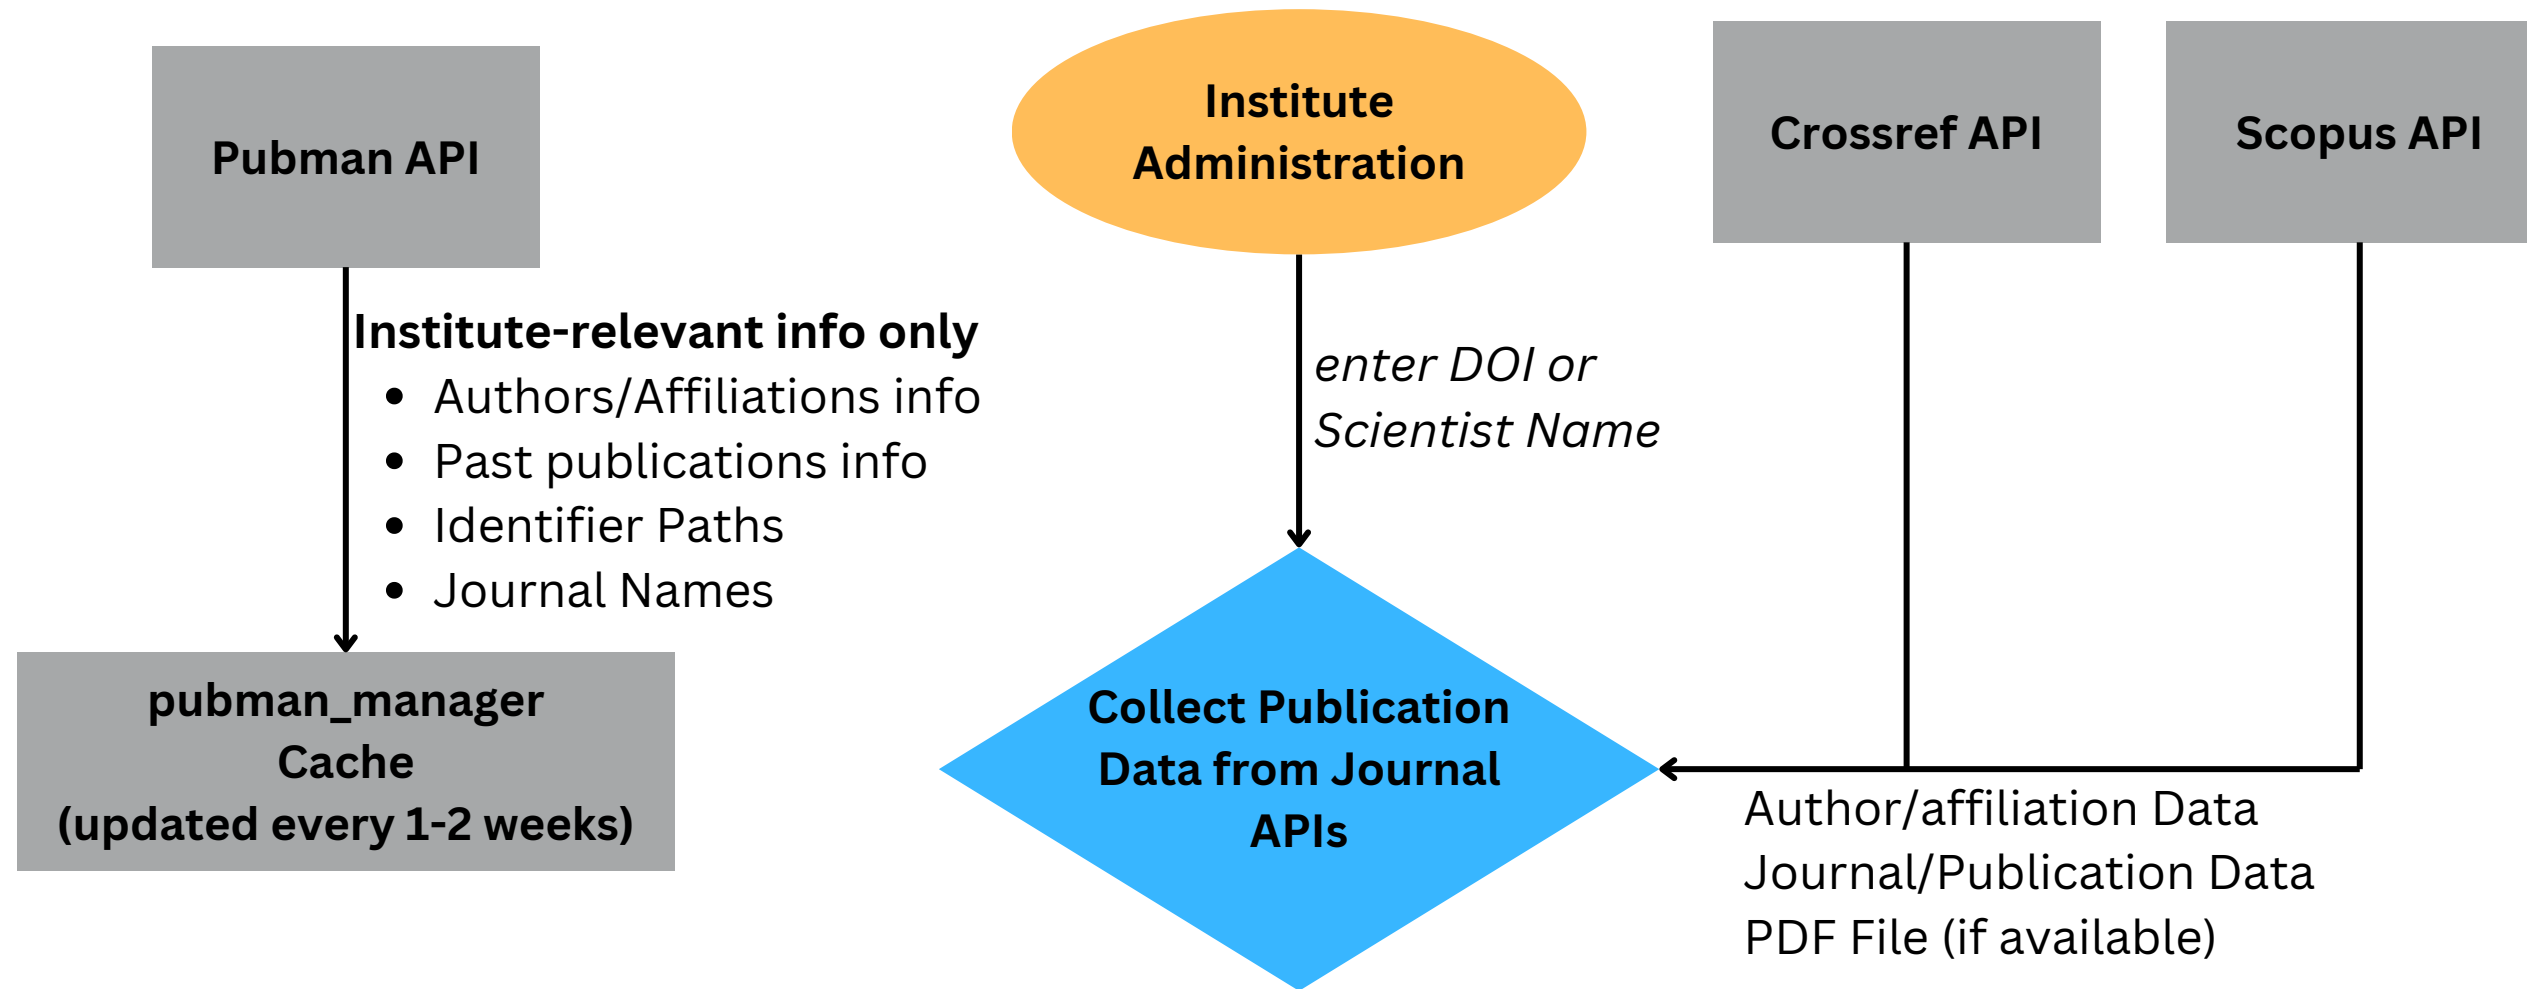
Pubman API

Institute-relevant info only
- Authors/Affiliations info
- Past publications info
- Identifier Paths
- Journal Names

pubman_manager Cache (updated every 1-2 weeks)

Institute Administration

enter DOI or Scientist Name

Collect Publication Data from Journal APIs

Crossref API

Scopus API

Author/affiliation Data
Journal/Publication Data
PDF File (if available)